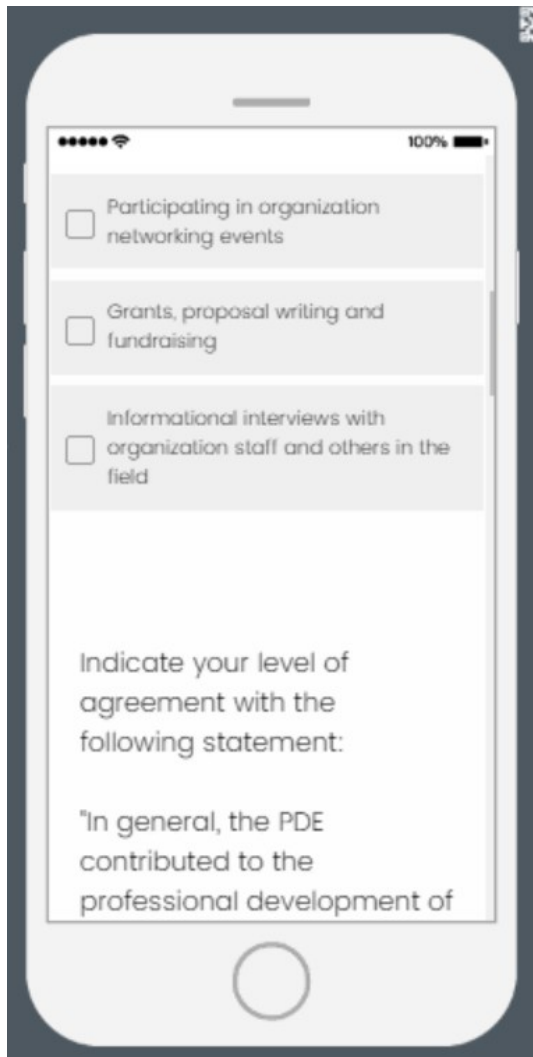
●●●●● 100%

Participating in organization networking events

Grants, proposal writing and fundraising

Informational interviews with organization staff and others in the field

Indicate your level of agreement with the following statement:

"In general, the PDE contributed to the professional development of